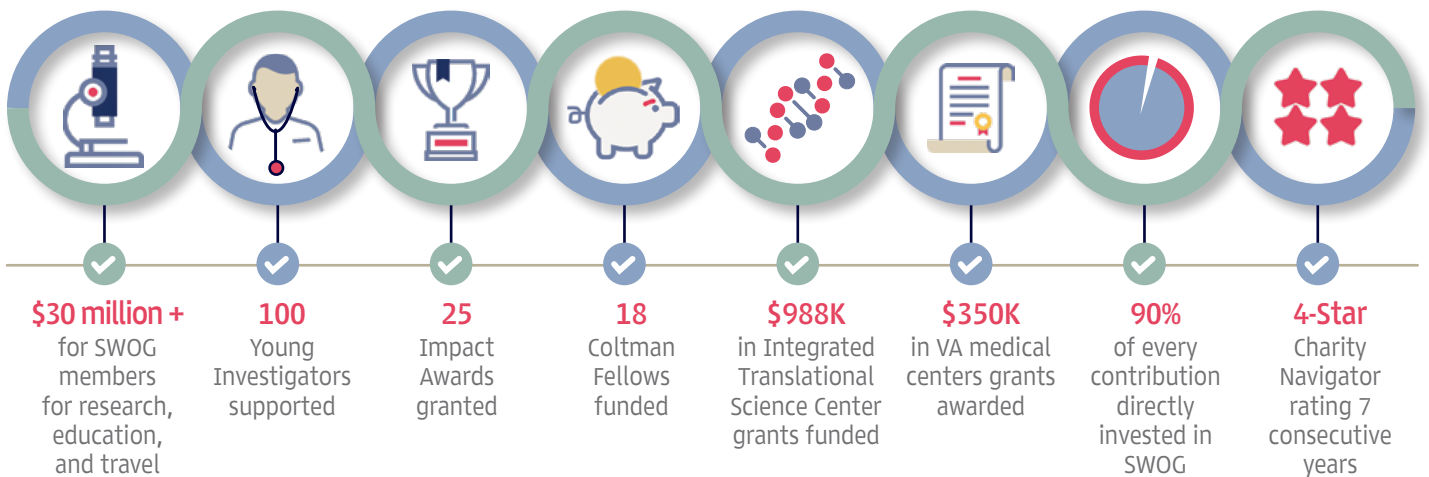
$30 million +
for SWOG members for research, education, and travel

100
Young Investigators supported

25
Impact Awards granted

18
Coltman Fellows funded

$988K
in Integrated Translational Science Center grants funded

$350K
in VA medical centers grants awarded

90%
of every contribution directly invested in SWOG

4-Star
Charity Navigator rating 7 consecutive years